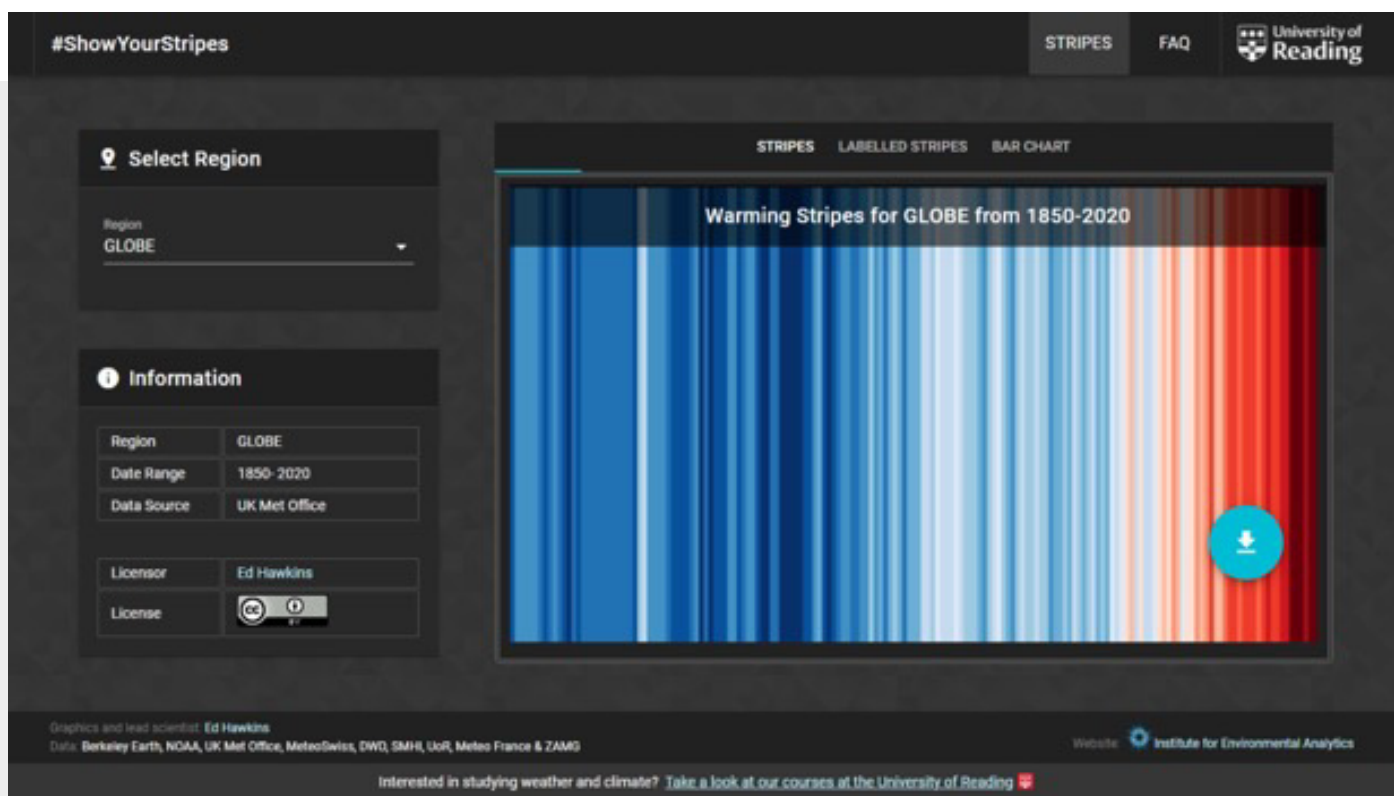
#ShowYourStripes

STRIPES FAQ University of Reading

Select Region

Region
GLOBE

Information

| Region | GLOBE |
|---|---|
| Date Range | 1850- 2020 |
| Data Source | UK Met Office |

| Licensor | Ed Hawkins |
|---|---|
| License | cc BY |

STRIPES LABELLED STRIPES BAR CHART

Warming Stripes for GLOBE from 1850-2020

Graphics and lead scientist: Ed Hawkins
Data: Berkeley Earth, NOAA, UK Met Office, MeteoSwiss, DWD, SMHI, UoR, Meteo France & ZAMG

Website: Institute for Environmental Analytics

Interested in studying weather and climate? Take a look at our courses at the University of Reading